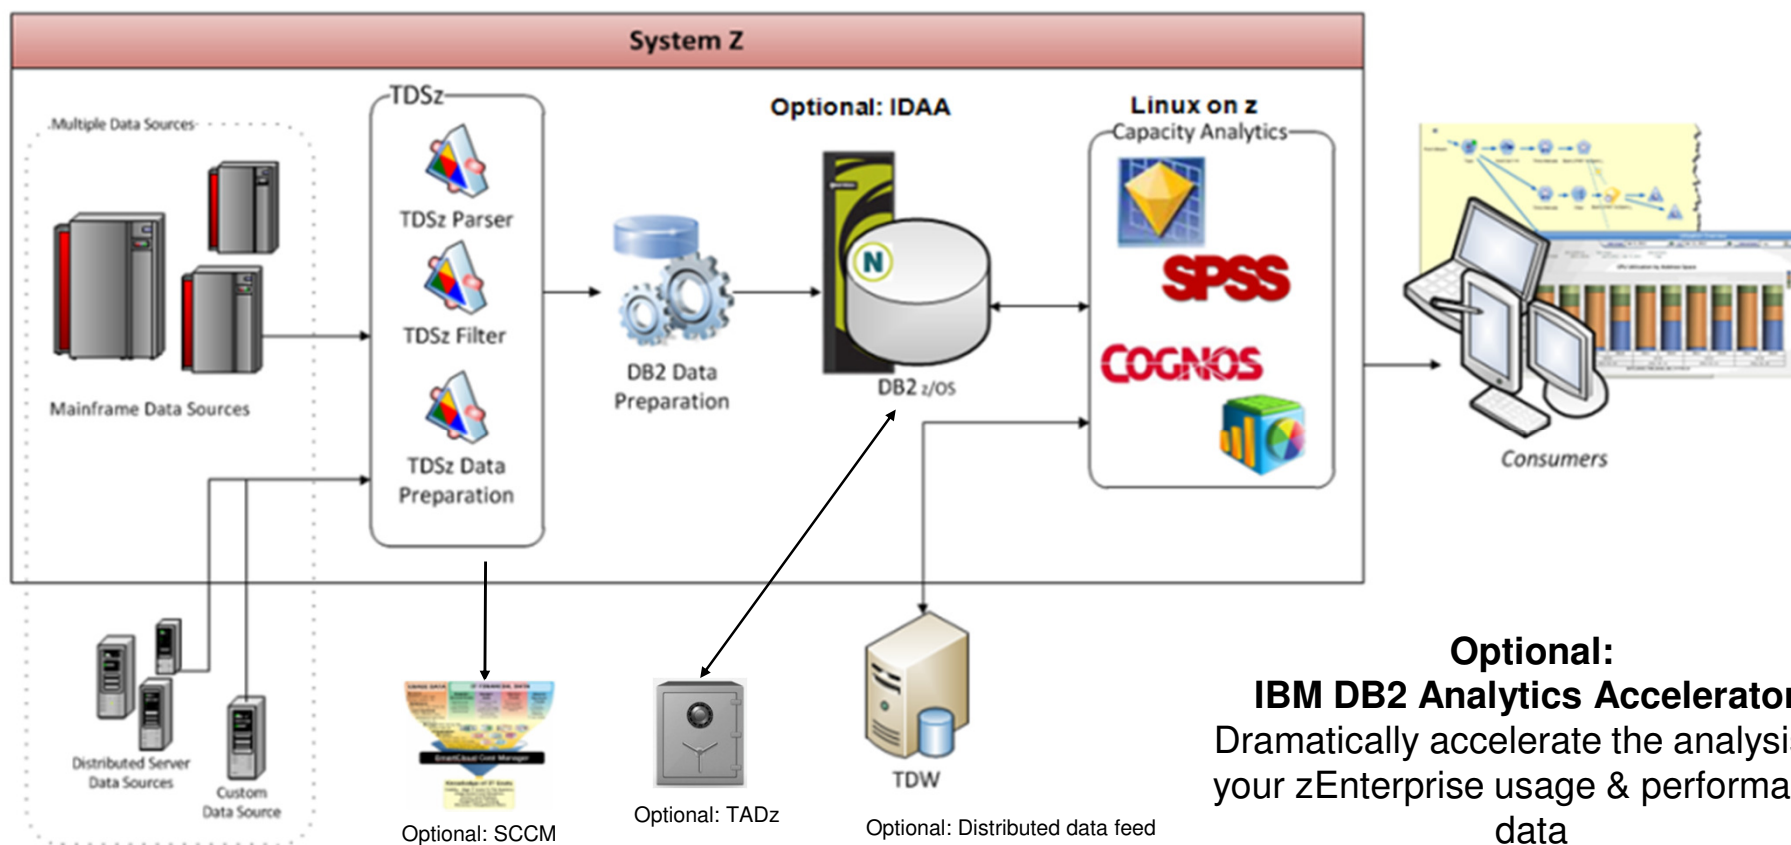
System Z

Multiple Data Sources

Mainframe Data Sources

TDSz

TDSz Parser

TDSz Filter

TDSz Data Preparation

DB2 Data Preparation

Optional: IDAA

N

DB2 z/OS

Linux on z

Capacity Analytics

SPSS

COGNOS

Consumers

Distributed Server Data Sources

Custom Data Source

Optional: SCCM

Optional: TADz

TDW

Optional: Distributed data feed

Optional:
IBM DB2 Analytics Accelerator
Dramatically accelerate the analysis
your zEnterprise usage & performa
data